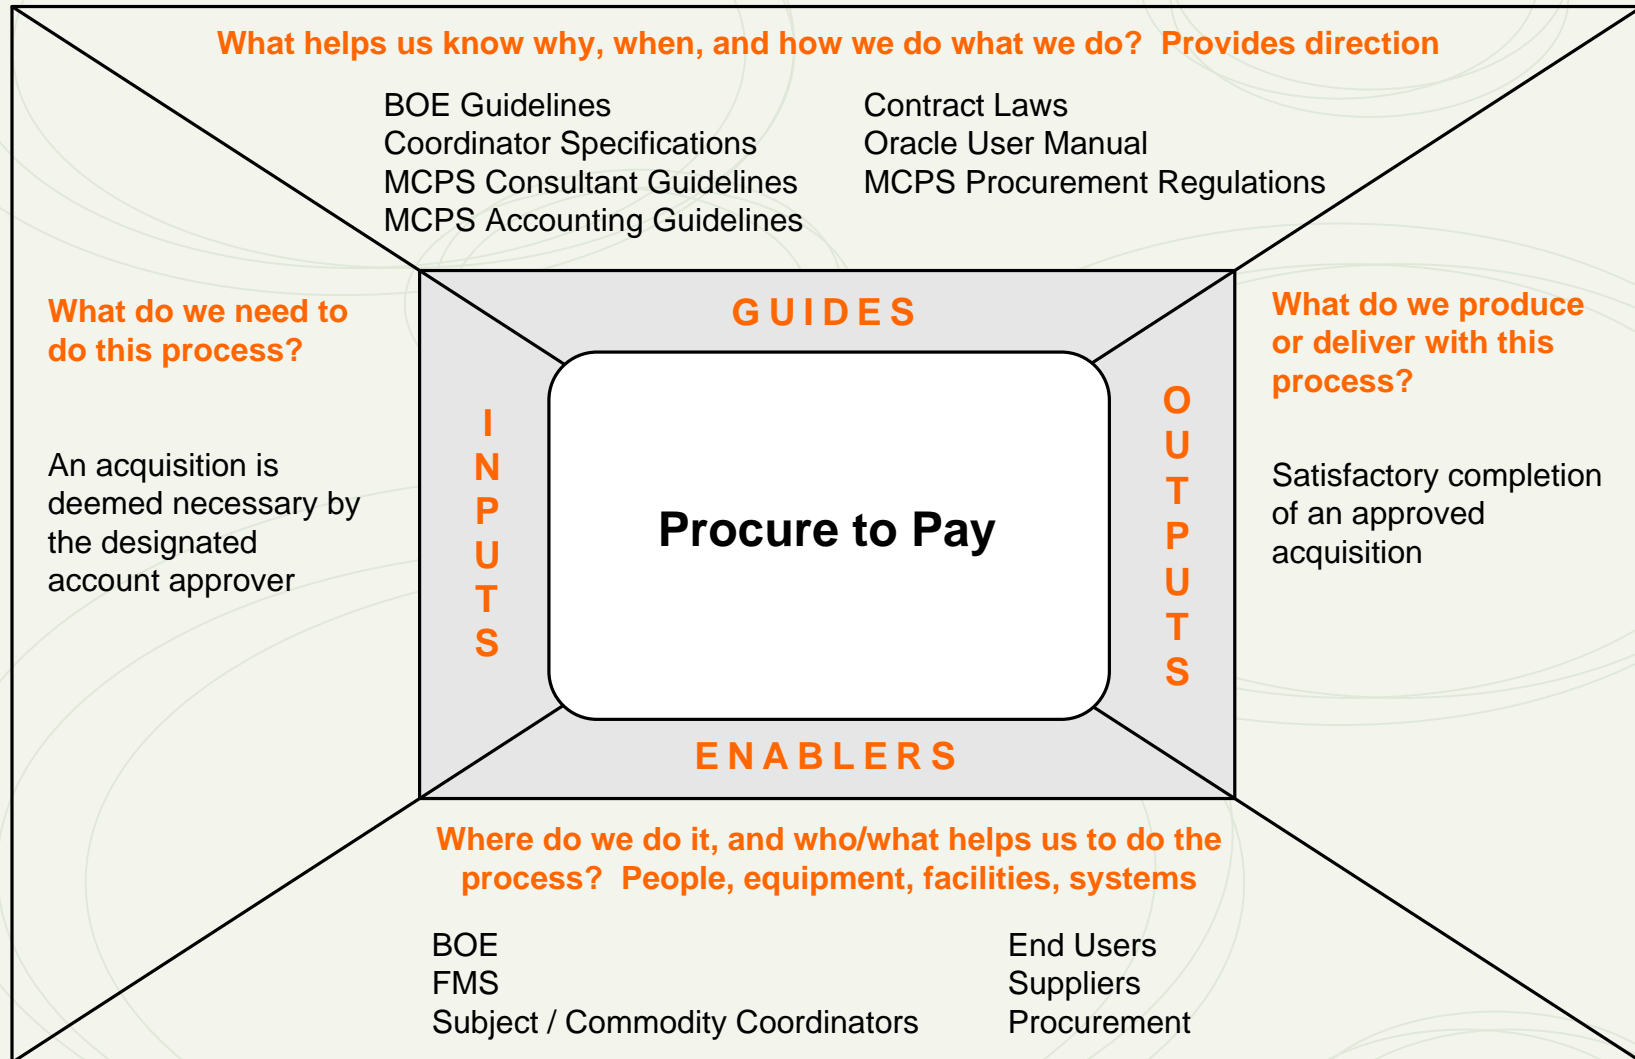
What helps us know why, when, and how we do what we do? Provides direction

BOE Guidelines
Coordinator Specifications
MCPS Consultant Guidelines
MCPS Accounting Guidelines

Contract Laws
Oracle User Manual
MCPS Procurement Regulations

What do we need to do this process?

An acquisition is deemed necessary by the designated account approver

GUIDES

INPUTS

Procure to Pay

OUTPUTS

ENABLERS

What do we produce or deliver with this process?

Satisfactory completion of an approved acquisition

Where do we do it, and who/what helps us to do the process? People, equipment, facilities, systems

BOE
FMS
Subject / Commodity Coordinators

End Users
Suppliers
Procurement